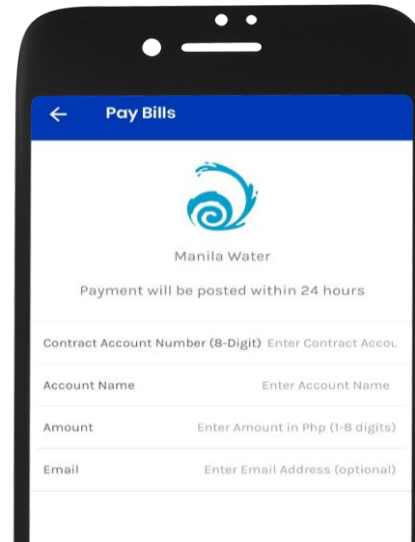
Pay Bills

Manila Water

Payment will be posted within 24 hours

Contract Account Number (8-Digit) Enter Contract Accou

Account Name Enter Account Name

Amount Enter Amount in Php (1-8 digits)

Email Enter Email Address (optional)